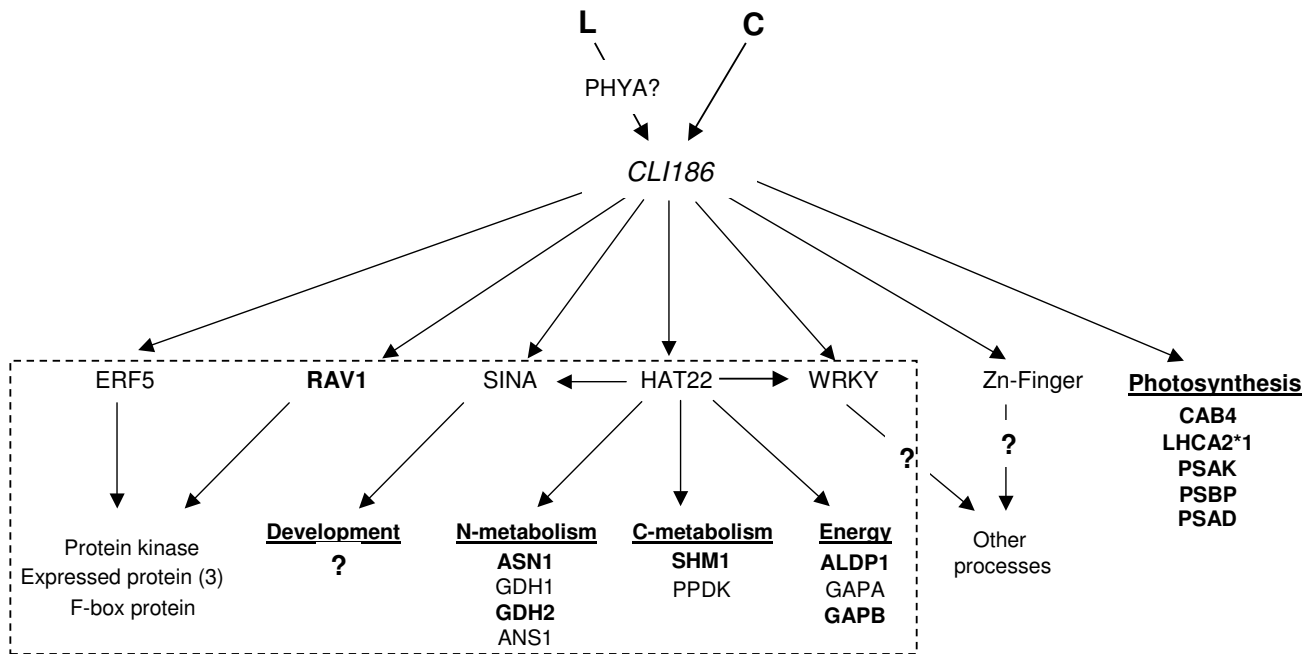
L

C

PHYA?

CLI186

ERF5

RAV1

SINA

HAT22

WRKY

Zn-Finger

Photosynthesis
CAB4
LHCA2*1
PSAK
PSBP
PSAD

?

?

Protein kinase
Expressed protein (3)
F-box protein

Development
?

N-metabolism
ASN1
GDH1
GDH2
ANS1

C-metabolism
SHM1
PPDK

Energy
ALDP1
GAPA
GAPB

Other processes